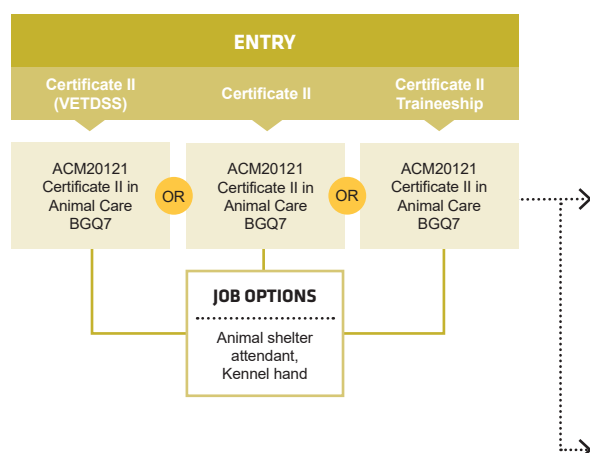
ENTRY

Certificate II (VETDSS)

Certificate II

Certificate II Traineeship

ACM20121 Certificate II in Animal Care BGQ7

OR

ACM20121 Certificate II in Animal Care BGQ7

OR

ACM20121 Certificate II in Animal Care BGQ7

JOB OPTIONS

Animal shelter attendant, Kennel hand